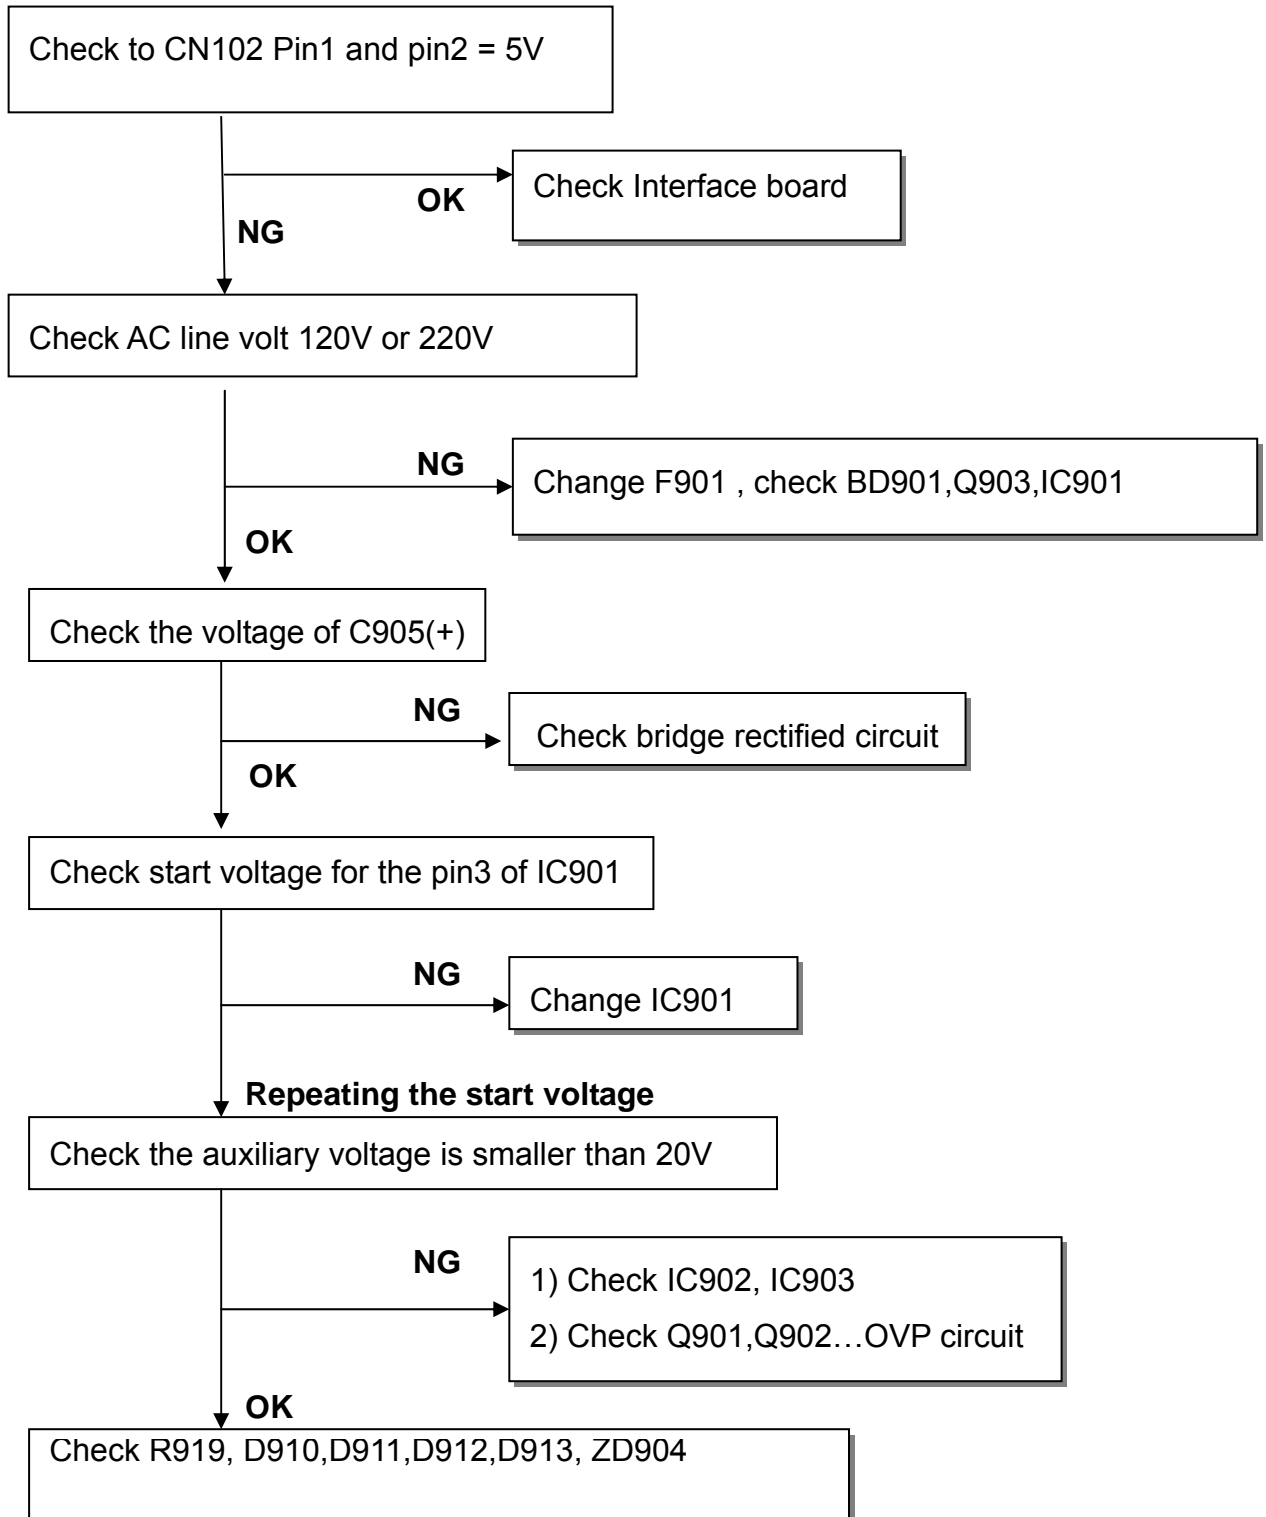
Check to CN102 Pin1 and pin2 = 5V

OK

Check Interface board

NG

Check AC line volt 120V or 220V

NG

Change F901 , check BD901,Q903,IC901

OK

Check the voltage of C905(+)

NG

Check bridge rectified circuit

OK

Check start voltage for the pin3 of IC901

NG

Change IC901

Repeating the start voltage

Check the auxiliary voltage is smaller than 20V

NG

1) Check IC902, IC903

2) Check Q901,Q902…OVP circuit

OK

Check R919, D910,D911,D912,D913, ZD904